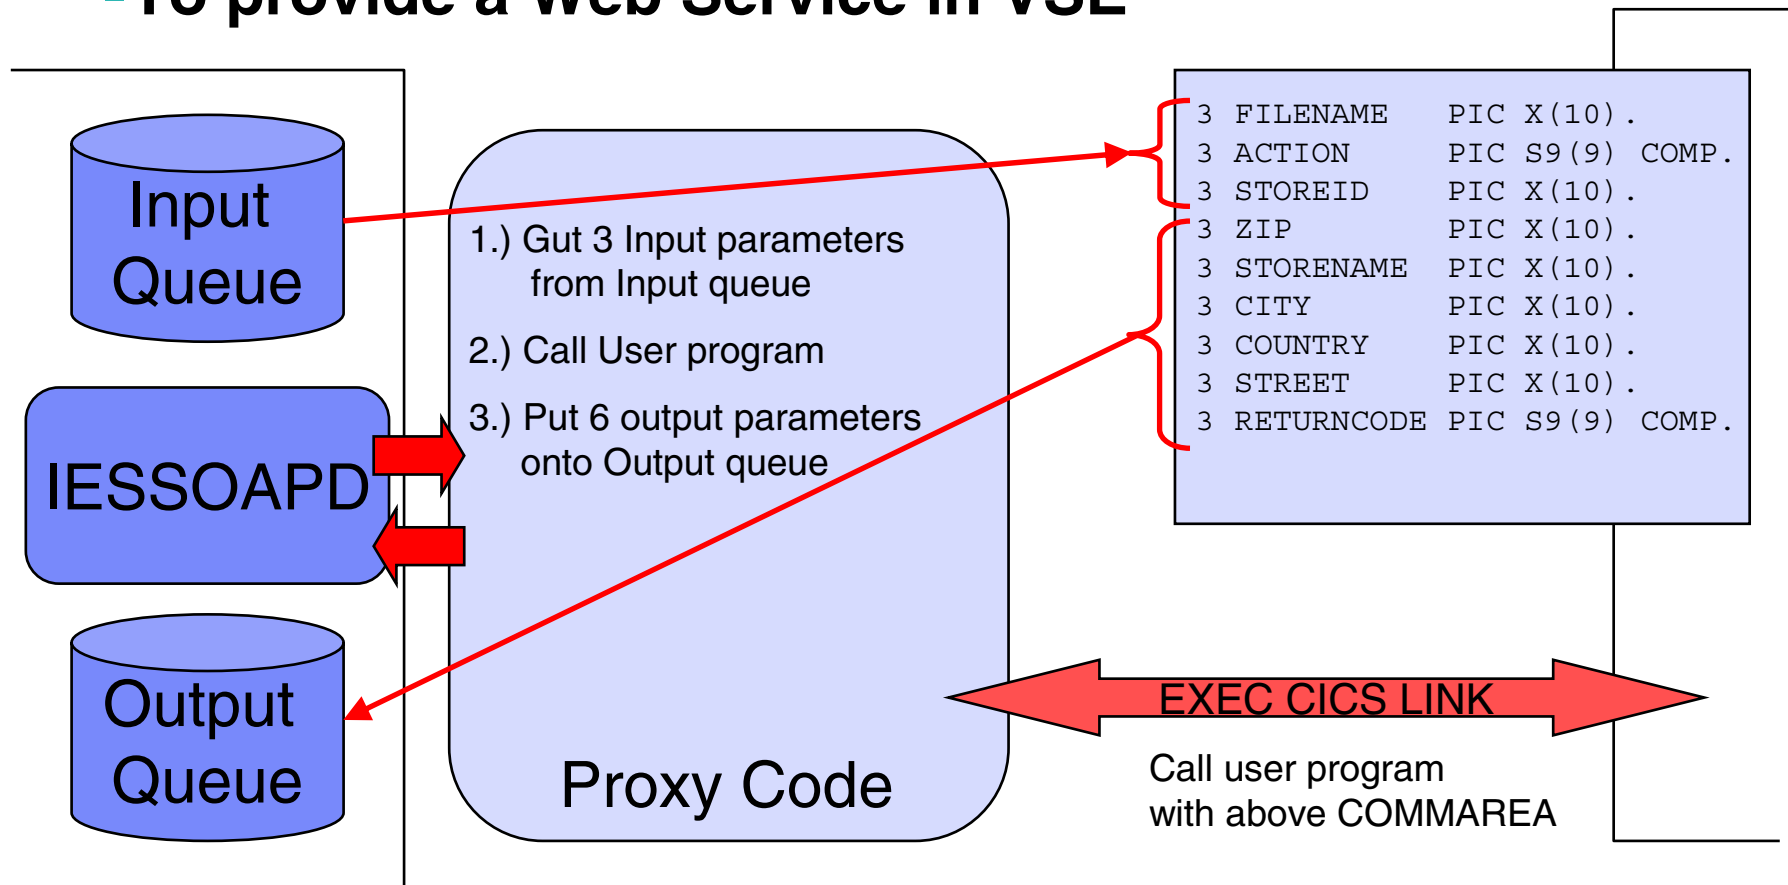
Input Queue

IESSOAPD

Output Queue

1.) Gut 3 Input parameters from Input queue

2.) Call User program

3.) Put 6 output parameters onto Output queue

Proxy Code

3 FILENAME PIC X(10).
3 ACTION PIC S9(9) COMP.
3 STOREID PIC X(10).
3 ZIP PIC X(10).
3 STORENAME PIC X(10).
3 CITY PIC X(10).
3 COUNTRY PIC X(10).
3 STREET PIC X(10).
3 RETURNCODE PIC S9(9) COMP.

EXEC CICS LINK

Call user program with above COMMAREA